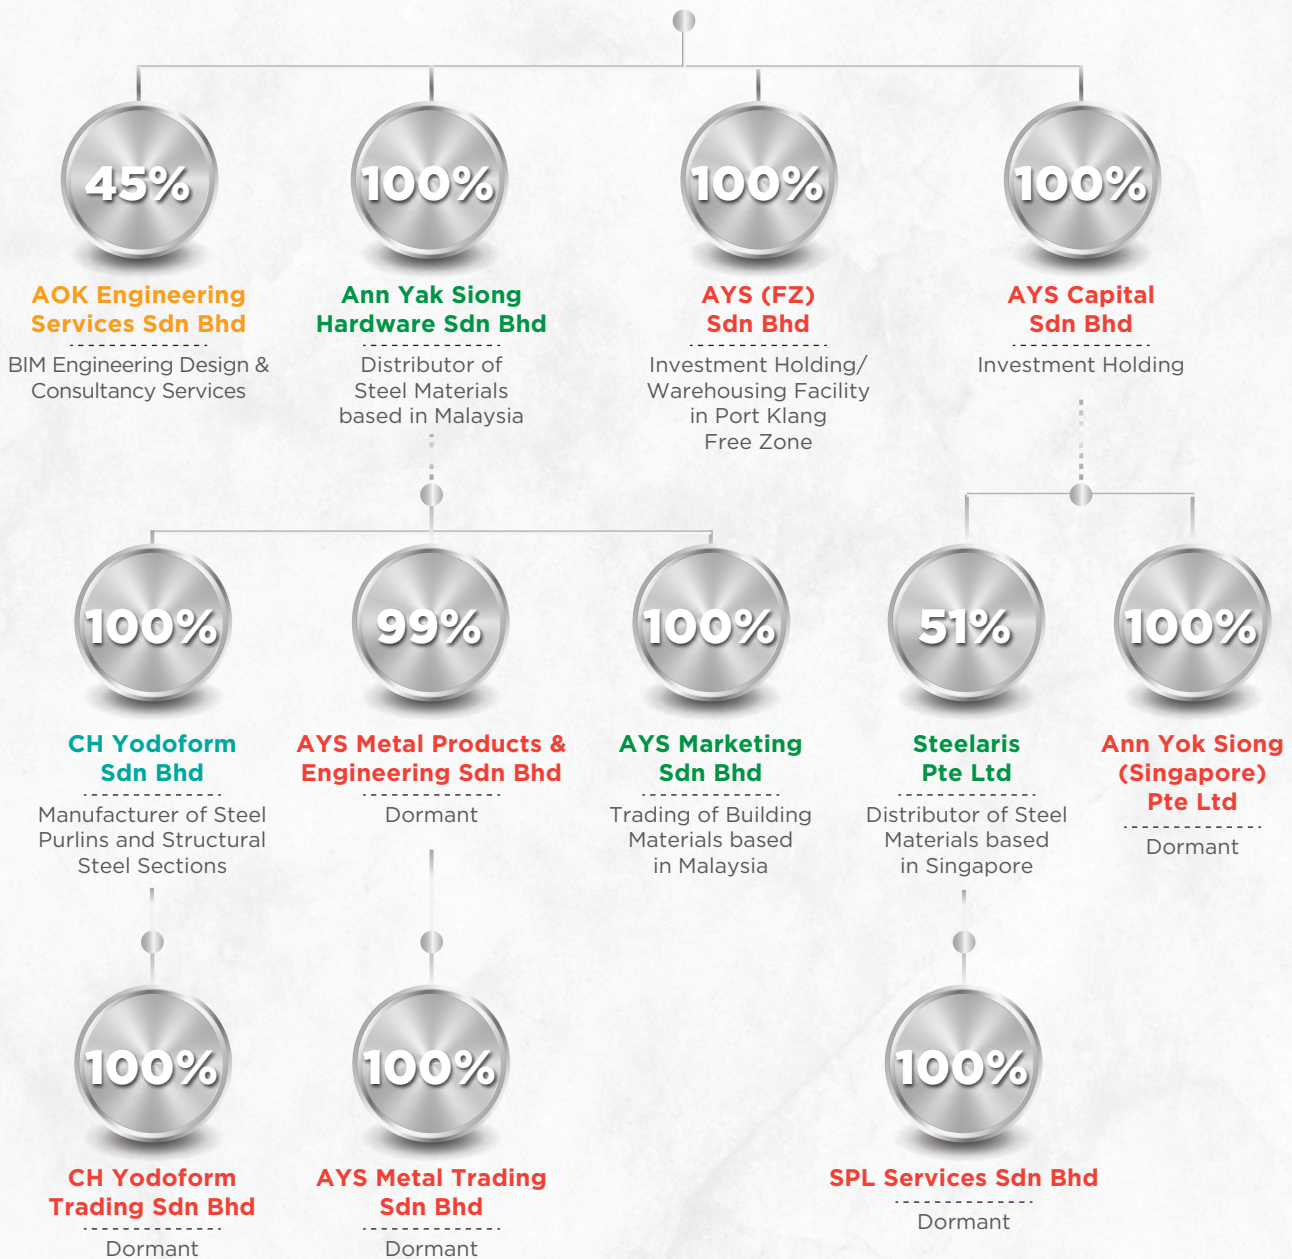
45%

AOK Engineering Services Sdn Bhd

BIM Engineering Design & Consultancy Services

100%

Ann Yak Siong Hardware Sdn Bhd

Distributor of Steel Materials based in Malaysia

100%

AYS (FZ) Sdn Bhd

Investment Holding/ Warehousing Facility in Port Klang Free Zone

100%

AYS Capital Sdn Bhd

Investment Holding

100%

CH Yodoform Sdn Bhd

Manufacturer of Steel Purlins and Structural Steel Sections

99%

AYS Metal Products & Engineering Sdn Bhd

Dormant

100%

AYS Marketing Sdn Bhd

Trading of Building Materials based in Malaysia

51%

Steelaris Pte Ltd

Distributor of Steel Materials based in Singapore

100%

Ann Yok Siong (Singapore) Pte Ltd

Dormant

100%

CH Yodoform Trading Sdn Bhd

Dormant

100%

AYS Metal Trading Sdn Bhd

Dormant

100%

SPL Services Sdn Bhd

Dormant